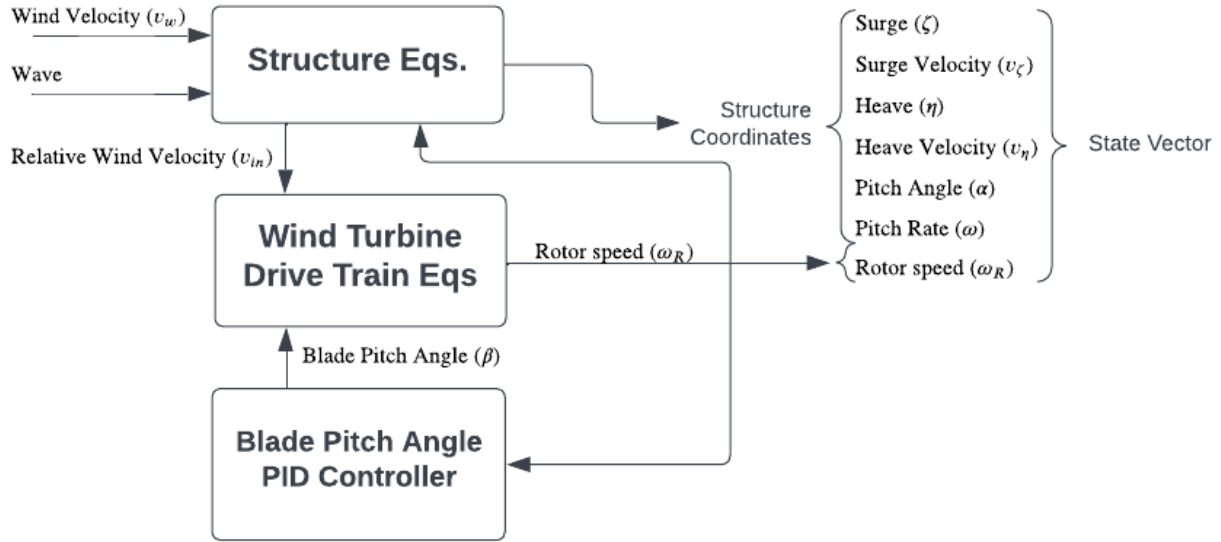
Wind Velocity ($v_w$)

Wave

Structure Eqs.

Relative Wind Velocity ($v_{in}$)

Wind Turbine Drive Train Eqs

Rotor speed ($\omega_R$)

Blade Pitch Angle ($\beta$)

Blade Pitch Angle PID Controller

Structure Coordinates

Surge ($\zeta$)
Surge Velocity ($v_\zeta$)
Heave ($\eta$)
Heave Velocity ($v_\eta$)
Pitch Angle ($\alpha$)
Pitch Rate ($\omega$)
Rotor speed ($\omega_R$)

State Vector